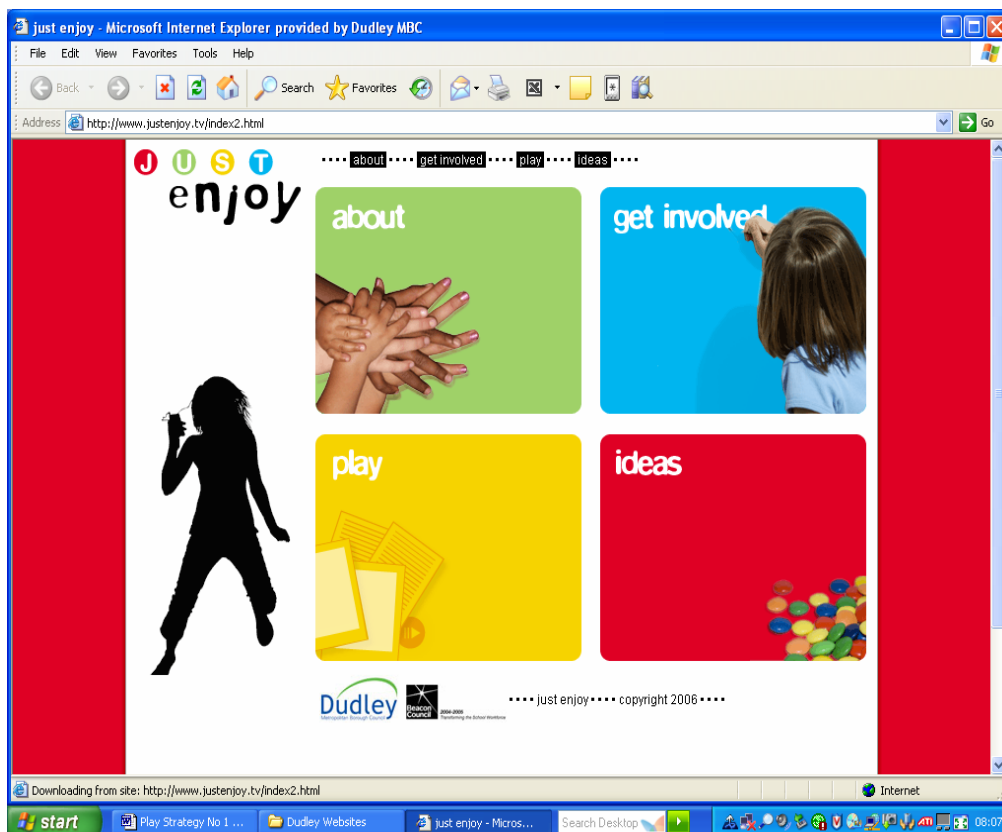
just enjoy - Microsoft Internet Explorer provided by Dudley MBC

File Edit View Favorites Tools Help

Back Search Favorites

Address http://www.justenjoy.tv/index2.html Go

J U S T
enjoy

about get involved play ideas

about

get involved

play

ideas

Dudley
Metropolitan Borough Council

Beacon Council 2004-2005 Transforming the School Workforce

just enjoy copyright 2006

Downloading from site: http://www.justenjoy.tv/index2.html

Internet

start Play Strategy No 1 ... Dudley Websites just enjoy - Micros... Search Desktop 08:07